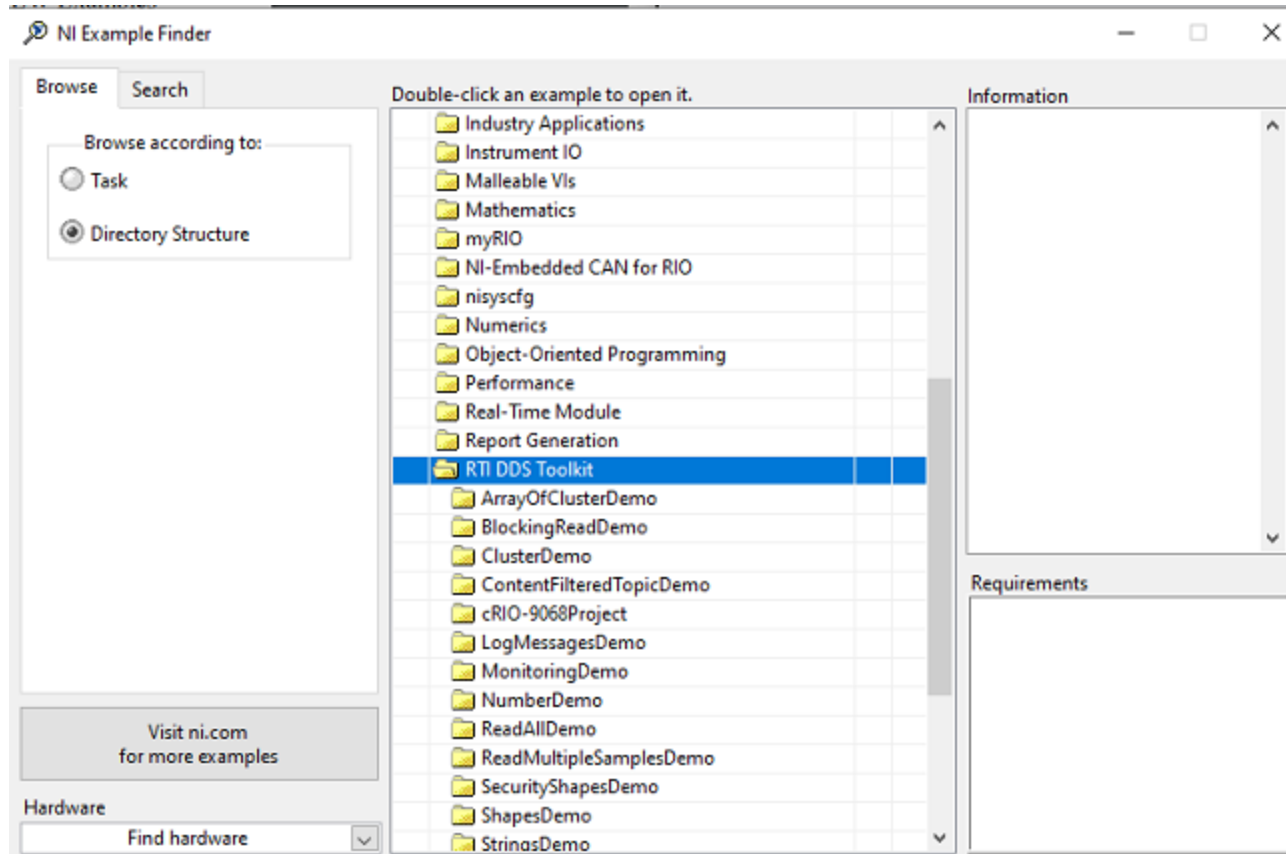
NI Example Finder

Browse
Search

Browse according to:
Task
Directory Structure

Visit ni.com for more examples

Hardware
Find hardware

Double-click an example to open it.

Industry Applications
Instrument IO
Malleable VIs
Mathematics
myRIO
NI-Embedded CAN for RIO
nisyscfg
Numerics
Object-Oriented Programming
Performance
Real-Time Module
Report Generation
RTI DDS Toolkit
ArrayOfClusterDemo
BlockingReadDemo
ClusterDemo
ContentFilteredTopicDemo
cRIO-9068Project
LogMessagesDemo
MonitoringDemo
NumberDemo
ReadAllDemo
ReadMultipleSamplesDemo
SecurityShapesDemo
ShapesDemo
StringsDemo

Information

Requirements